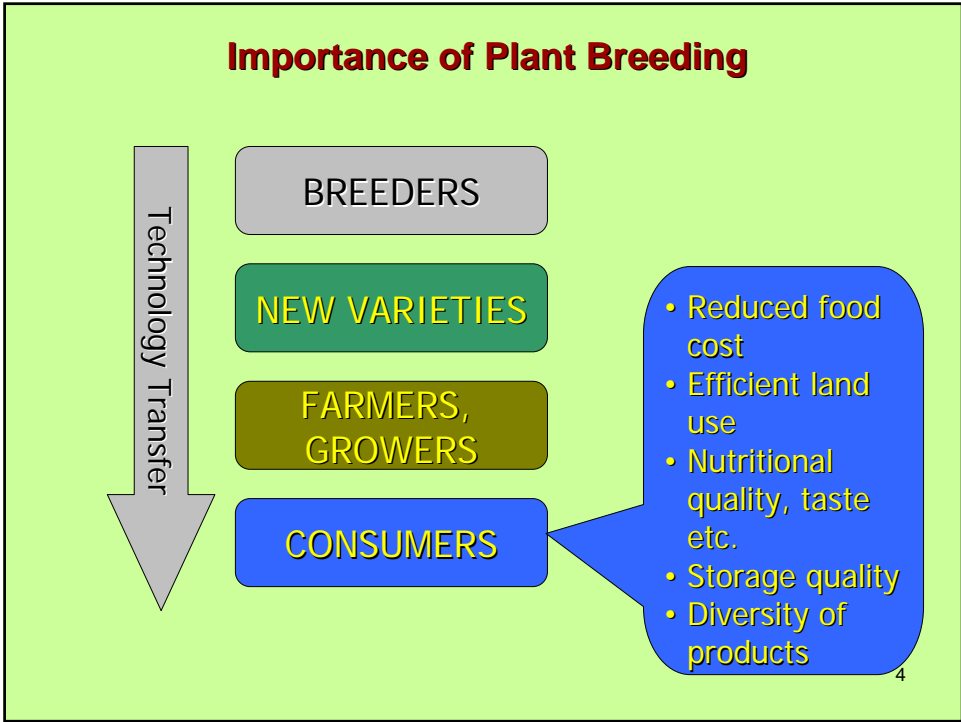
Importance of Plant Breeding

Technology Transfer

BREEDERS

NEW VARIETIES

FARMERS, GROWERS

CONSUMERS

• Reduced food cost
• Efficient land use
• Nutritional quality, taste etc.
• Storage quality
• Diversity of products

4